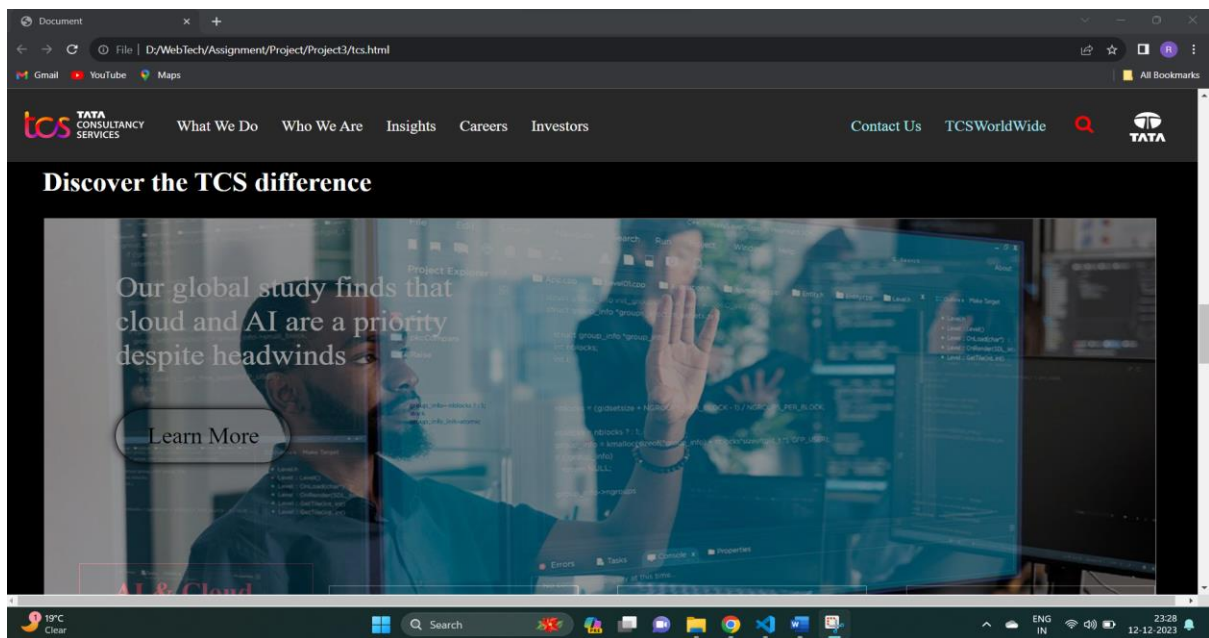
Document
File | D:/WebTech/Assignment/Project/Project3/tcs.html
Gmail YouTube Maps
All Bookmarks

tcs TATA CONSULTANCY SERVICES What We Do Who We Are Insights Careers Investors Contact Us TCSWorldWide TATA

Discover the TCS difference

Our global study finds that cloud and AI are a priority despite headwinds

Learn More

AI & Cloud

19°C Clear
Search
ENG IN
23:28
12-12-2023